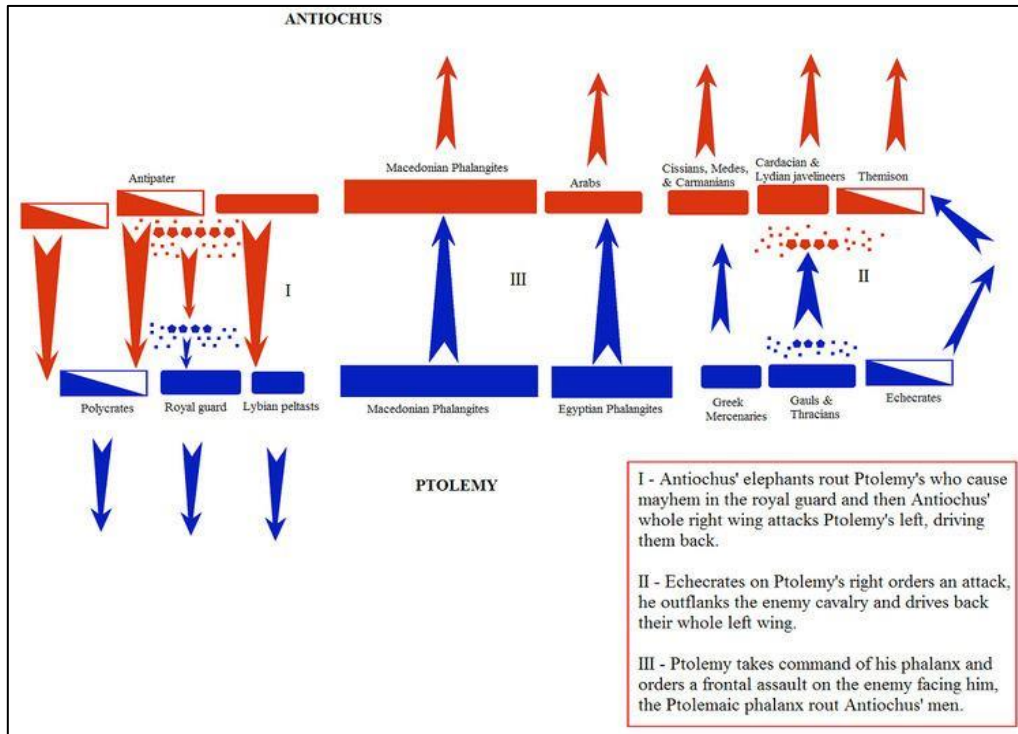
ANTIOCHUS

Antipater

Macedonian Phalangites

Arabs

Cissians, Medes, & Carmanians

Cardacian & Lydian javelineers

Themison

I

III

II

Polycrates

Royal guard

Lybian peltasts

Macedonian Phalangites

Egyptian Phalangites

Greek Mercenaries

Gauls & Thracians

Echecrates

PTOLEMY

I - Antiochus' elephants rout Ptolemy's who cause mayhem in the royal guard and then Antiochus' whole right wing attacks Ptolemy's left, driving them back.

II - Echecrates on Ptolemy's right orders an attack, he outflanks the enemy cavalry and drives back their whole left wing.

III - Ptolemy takes command of his phalanx and orders a frontal assault on the enemy facing him, the Ptolemaic phalanx rout Antiochus' men.